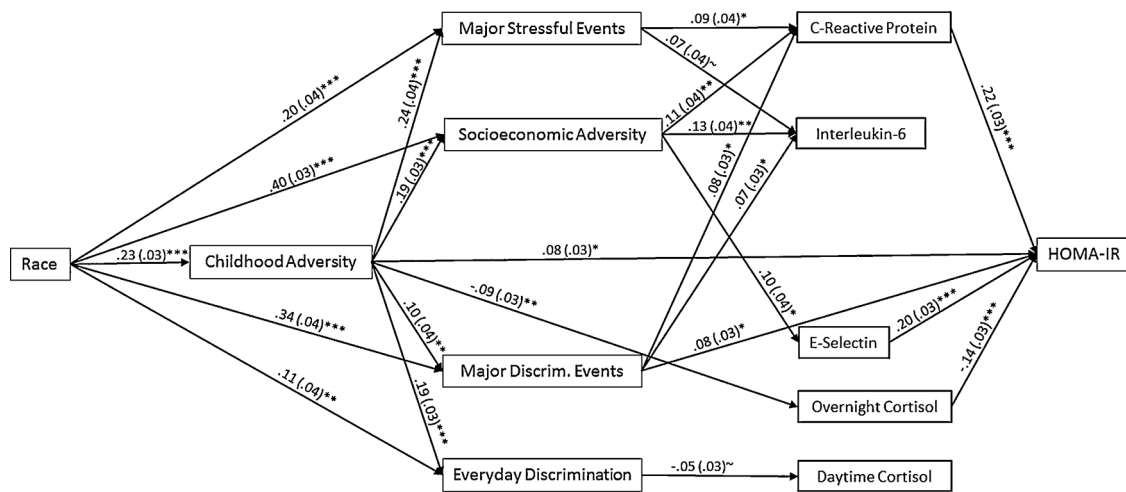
Major Stressful Events
C-Reactive Protein
.09 (.04)*
.07 (.04)~
.20 (.04)***
.24 (.04)***
Socioeconomic Adversity
.11 (.04)**
.13 (.04)**
Interleukin-6
.22 (.03)***
.40 (.03)***
.19 (.03)***
.08 (.03)*
.07 (.03)*
Race
.23 (.03)***
Childhood Adversity
.08 (.03)*
HOMA-IR
-.09 (.03)**
.10 (.04)*
.34 (.04)***
.10 (.04)**
.08 (.03)*
.20 (.03)***
E-Selectin
Major Discrim. Events
-.14 (.03)***
.11 (.04)**
.19 (.03)***
Overnight Cortisol
Everyday Discrimination
-.05 (.03)~
Daytime Cortisol